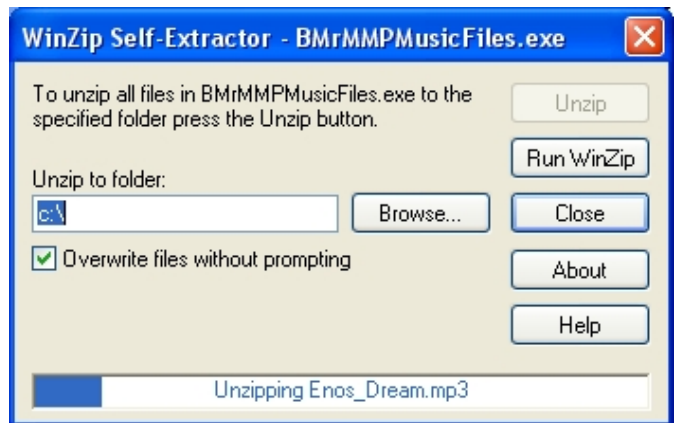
WinZip Self-Extractor - BMrMMPMusicFiles.exe

To unzip all files in BMrMMPMusicFiles.exe to the specified folder press the Unzip button.

Unzip

Run WinZip

Unzip to folder:

c:\

Browse...

Close

Overwrite files without prompting

About

Help

Unzipping Enos_Dream.mp3